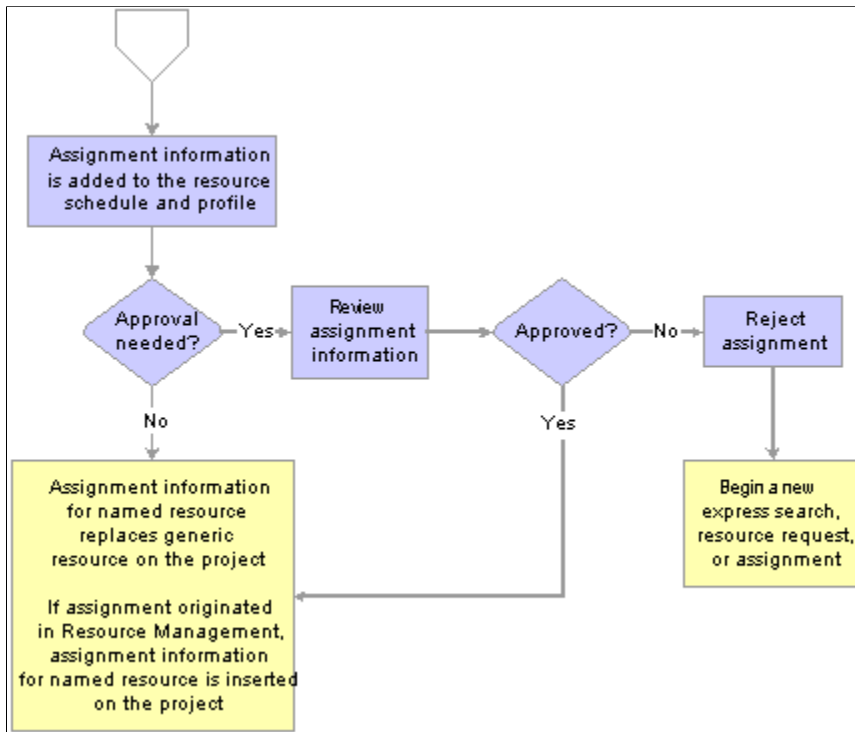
Assignment information is added to the resource schedule and profile

Approval needed?

Yes

Review assignment information

Approved?

No

Reject assignment

No

Yes

Assignment information for named resource replaces generic resource on the project

If assignment originated in Resource Management, assignment information for named resource is inserted on the project

Begin a new express search, resource request, or assignment